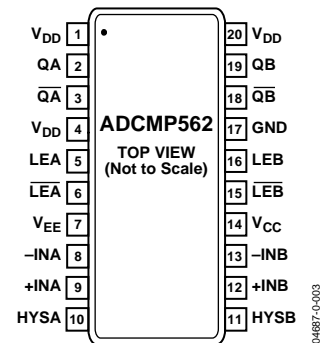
$V_{DD}$ 1
QA 2
$\overline{QA}$ 3
$V_{DD}$ 4
LEA 5
$\overline{LEA}$ 6
$V_{EE}$ 7
–INA 8
+INA 9
HYSA 10

ADCMP562
TOP VIEW
(Not to Scale)

20 $V_{DD}$
19 QB
18 $\overline{QB}$
17 GND
16 LEB
15 $\overline{LEB}$
14 $V_{CC}$
13 –INB
12 +INB
11 HYSB

04687-0-003